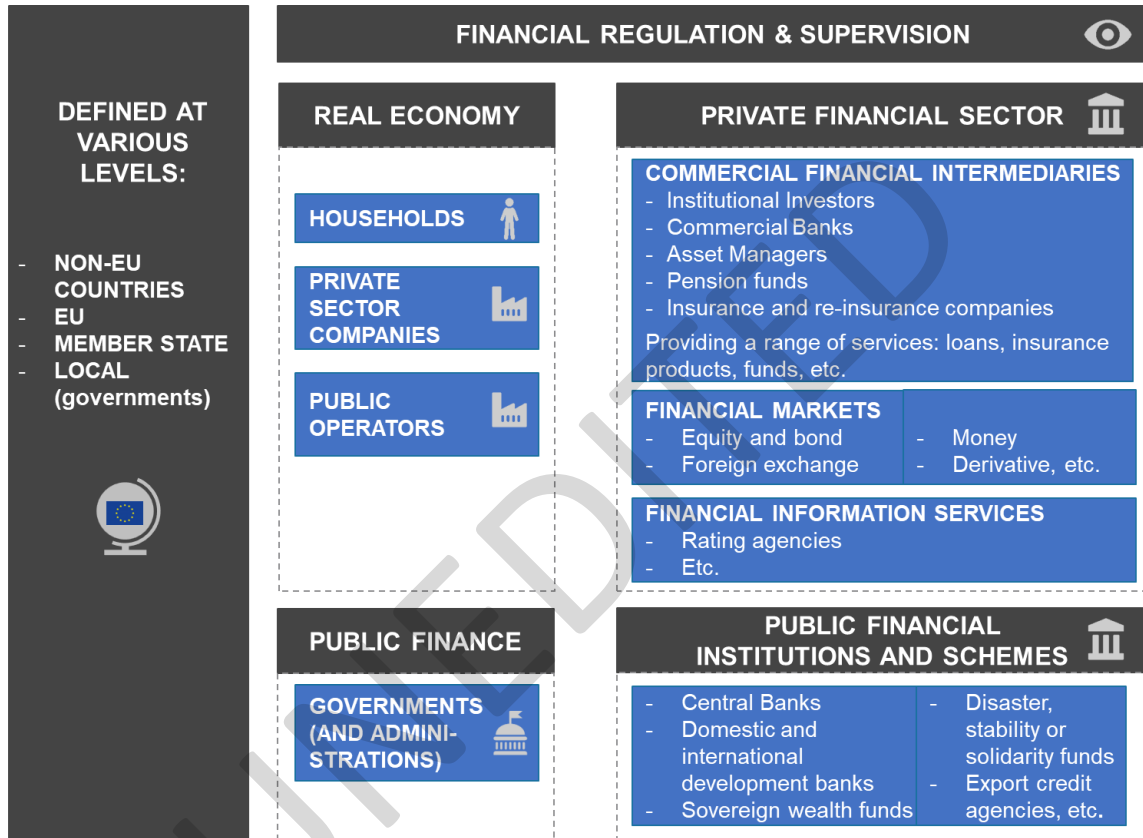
DEFINED AT VARIOUS LEVELS:

- NON-EU COUNTRIES
- EU
- MEMBER STATE
- LOCAL (governments)

FINANCIAL REGULATION & SUPERVISION

REAL ECONOMY

HOUSEHOLDS

PRIVATE SECTOR COMPANIES

PUBLIC OPERATORS

PRIVATE FINANCIAL SECTOR

COMMERCIAL FINANCIAL INTERMEDIARIES
- Institutional Investors
- Commercial Banks
- Asset Managers
- Pension funds
- Insurance and re-insurance companies
Providing a range of services: loans, insurance products, funds, etc.

FINANCIAL MARKETS
- Equity and bond
- Foreign exchange
- Money
- Derivative, etc.

FINANCIAL INFORMATION SERVICES
- Rating agencies
- Etc.

PUBLIC FINANCE

GOVERNMENTS (AND ADMINISTRATIONS)

PUBLIC FINANCIAL INSTITUTIONS AND SCHEMES

- Central Banks
- Domestic and international development banks
- Sovereign wealth funds
- Disaster, stability or solidarity funds
- Export credit agencies, etc.

UNEDITED